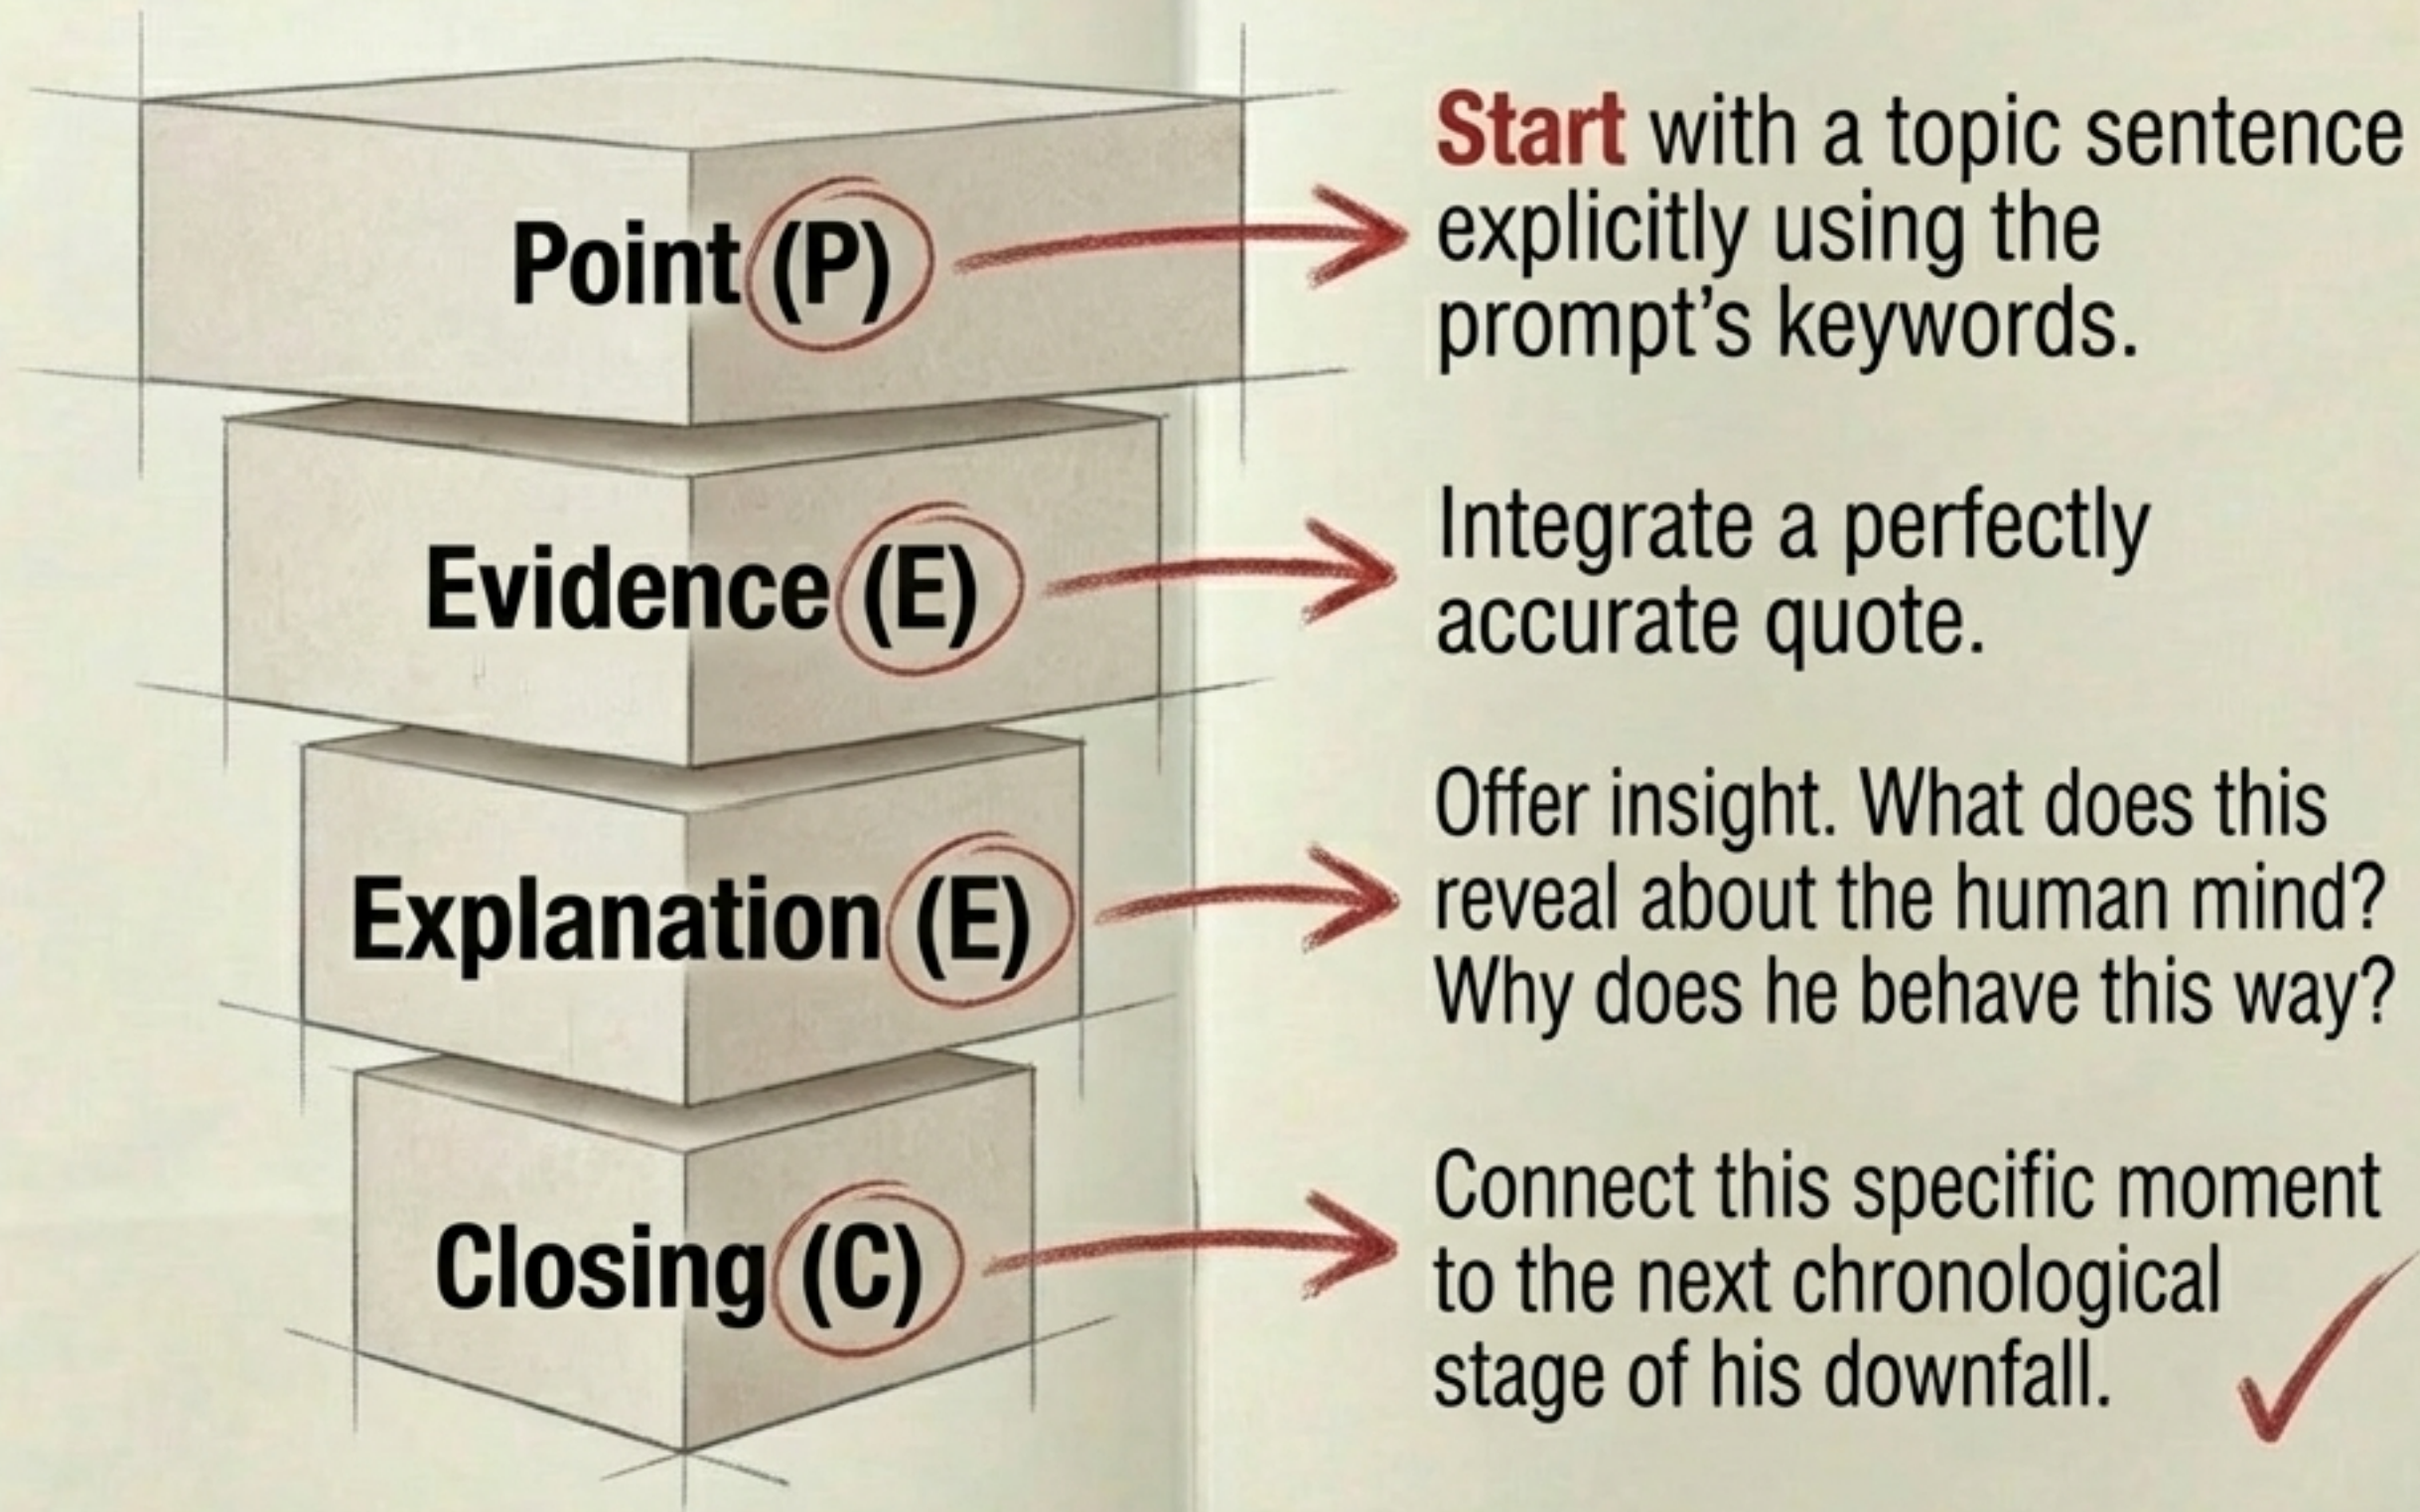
Point (P)

Start with a topic sentence explicitly using the prompt's keywords.

Evidence (E)

Integrate a perfectly accurate quote.

Explanation (E)

Offer insight. What does this reveal about the human mind? Why does he behave this way?

Closing (C)

Connect this specific moment to the next chronological stage of his downfall.